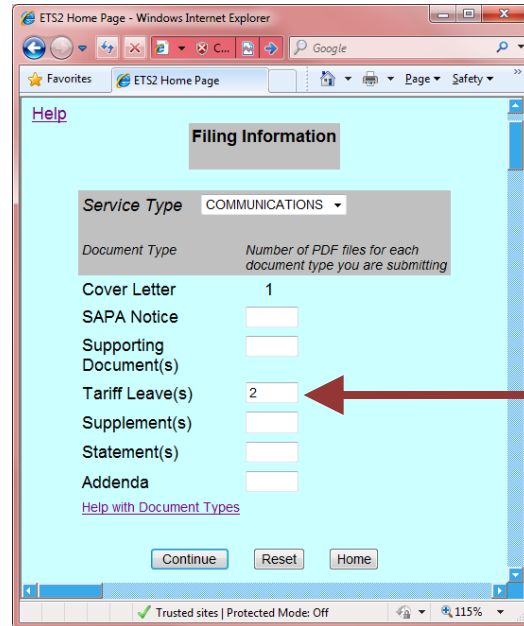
ETS2 Home Page - Windows Internet Explorer

C...

Google

Favorites

ETS2 Home Page

Page ▾ Safety ▾

Help

Filing Information

Service Type COMMUNICATIONS

Document Type

Number of PDF files for each document type you are submitting

| | |
|---|---|
| Cover Letter | 1 |
| SAPA Notice | |
| Supporting Document(s) | |
| Tariff Leave(s) | 2 |
| Supplement(s) | |
| Statement(s) | |
| Addenda | |

Help with Document Types

Continue Reset Home

Trusted sites | Protected Mode: Off

115%